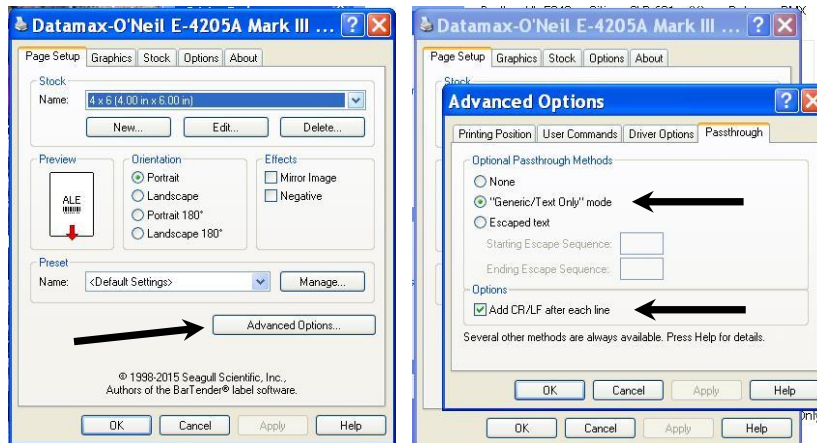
Datamax-O'Neil E-4205A Mark III ... ? X

Page Setup | Graphics | Stock | Options | About

Stock
Name: 4 x 6 (4.00 in x 6.00 in)
New... Edit... Delete...

Preview
ALE

Orientation
Portrait
Landscape
Portrait 180°
Landscape 180°

Effects
Mirror Image
Negative

Preset
Name: <Default Settings>
Manage...

Advanced Options...

© 1998-2015 Seagull Scientific, Inc., Authors of the BarTender® label software.

OK Cancel Apply Help

Datamax-O'Neil E-4205A Mark III ... ? X

Page Setup | Graphics | Stock | Options | About

Stock

Advanced Options ? X

Printing Position | User Commands | Driver Options | Passthrough

Optional Passthrough Methods
None
"Generic/Text Only" mode
Escaped text
Starting Escape Sequence:
Ending Escape Sequence:

Options
Add CR/LF after each line

Several other methods are always available. Press Help for details.

OK Cancel Apply Help

OK Cancel Apply Help